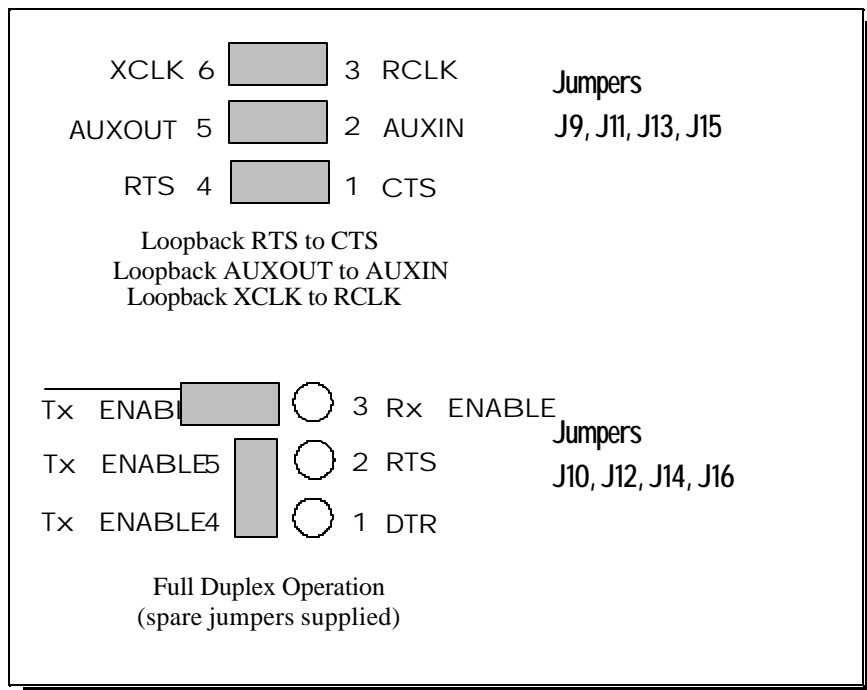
XCLK 6 3 RCLK

AUXOUT 5 2 AUXIN

RTS 4 1 CTS

Jumpers
J9, J11, J13, J15

Loopback RTS to CTS
Loopback AUXOUT to AUXIN
Loopback XCLK to RCLK

Tx ENABL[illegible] 3 Rx ENABLE

Tx ENABLE5 2 RTS

Tx ENABLE4 1 DTR

Jumpers
J10, J12, J14, J16

Full Duplex Operation
(spare jumpers supplied)